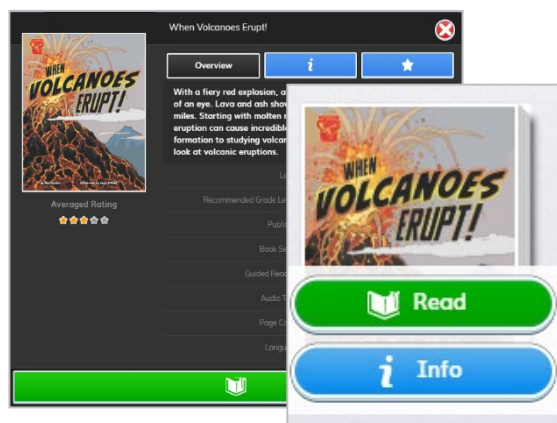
When Volcanoes Erupt!

WHEN VOLCANOES ERUPT!

Averaged Rating

Overview

i

With a fiery red explosion, a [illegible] of an eye. Lava and ash show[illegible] miles. Starting with molten r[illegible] eruption can cause incredibl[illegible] formation to studying volcan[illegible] look at volcanic eruptions.

Le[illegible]

Recommended Grade Le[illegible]

Publi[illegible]

Book Se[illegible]

Guided Read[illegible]

Audio T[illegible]

Page Co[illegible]

Langu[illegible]

WHEN VOLCANOES ERUPT!

Read

i Info